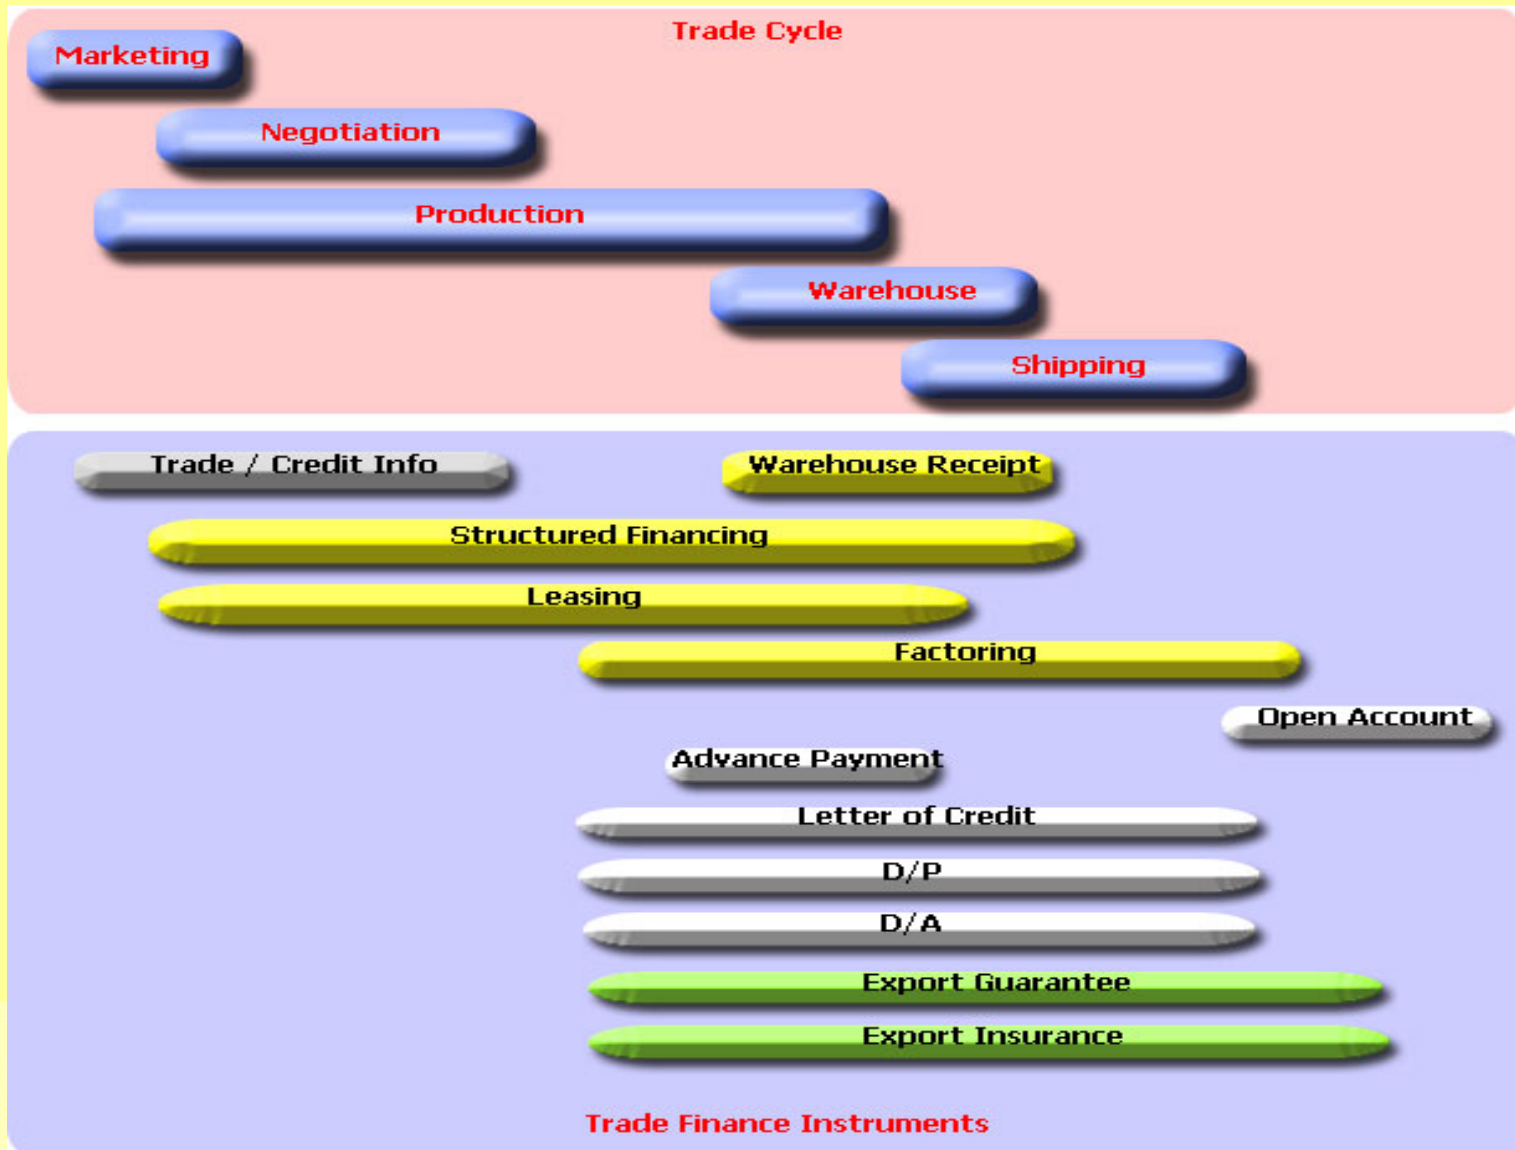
Trade Cycle

Marketing

Negotiation

Production

Warehouse

Shipping

Trade / Credit Info

Warehouse Receipt

Structured Financing

Leasing

Factoring

Open Account

Advance Payment

Letter of Credit

D/P

D/A

Export Guarantee

Export Insurance

Trade Finance Instruments